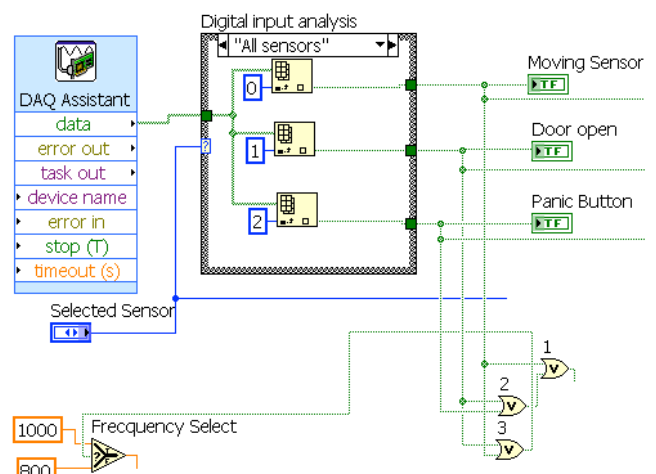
Digital input analysis

"All sensors"

DAQ Assistant

data

error out

task out

device name

error in

stop (T)

timeout (s)

0

1

2

?

Moving Sensor

TF

Door open

TF

Panic Button

TF

Selected Sensor

1

2

3

1000

Frecquency Select

800